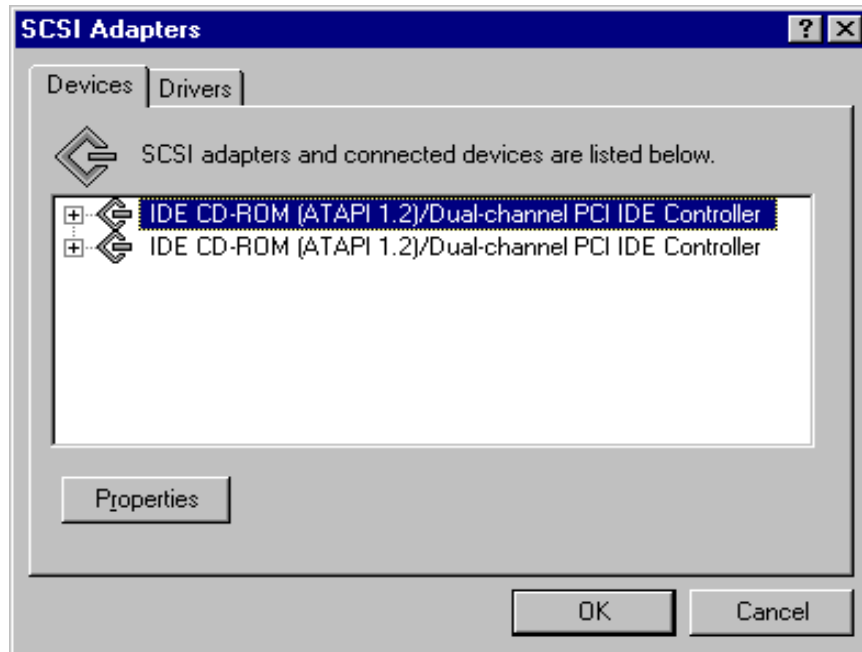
SCSI Adapters

?

Devices

Drivers

SCSI adapters and connected devices are listed below.

IDE CD-ROM (ATAPI 1.2)/Dual-channel PCI IDE Controller

IDE CD-ROM (ATAPI 1.2)/Dual-channel PCI IDE Controller

Properties

OK

Cancel